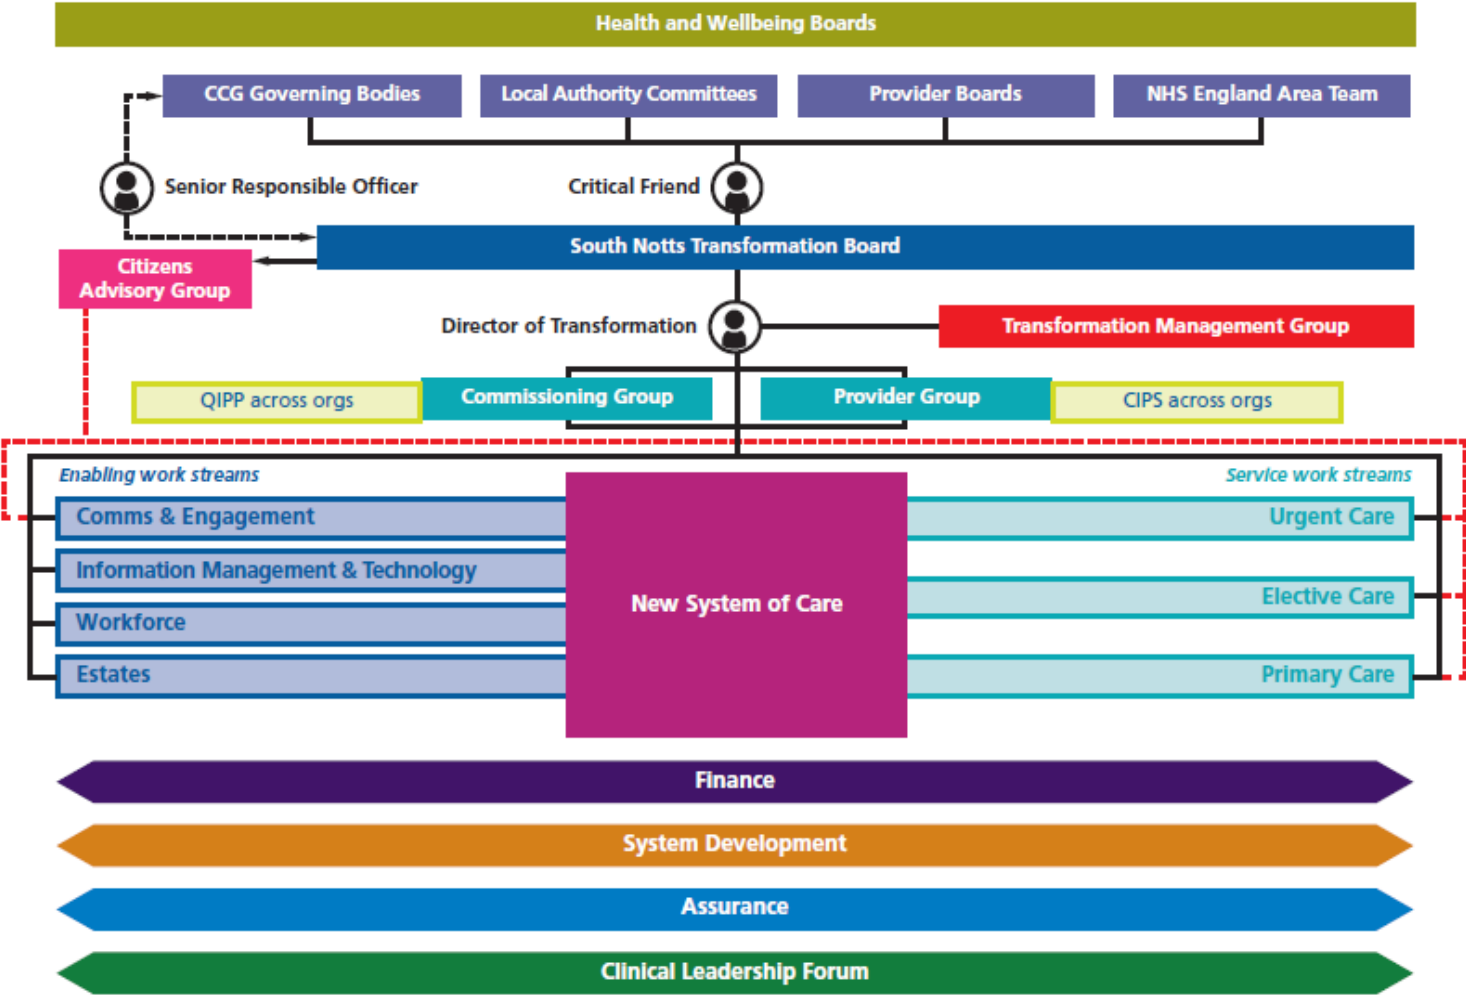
Health and Wellbeing Boards

CCG Governing Bodies

Local Authority Committees

Provider Boards

NHS England Area Team

Senior Responsible Officer

Critical Friend

South Notts Transformation Board

Citizens Advisory Group

Director of Transformation

Transformation Management Group

QIPP across orgs

Commissioning Group

Provider Group

CIPS across orgs

Enabling work streams

Service work streams

Comms & Engagement

Information Management & Technology

Workforce

Estates

New System of Care

Urgent Care

Elective Care

Primary Care

Finance

System Development

Assurance

Clinical Leadership Forum